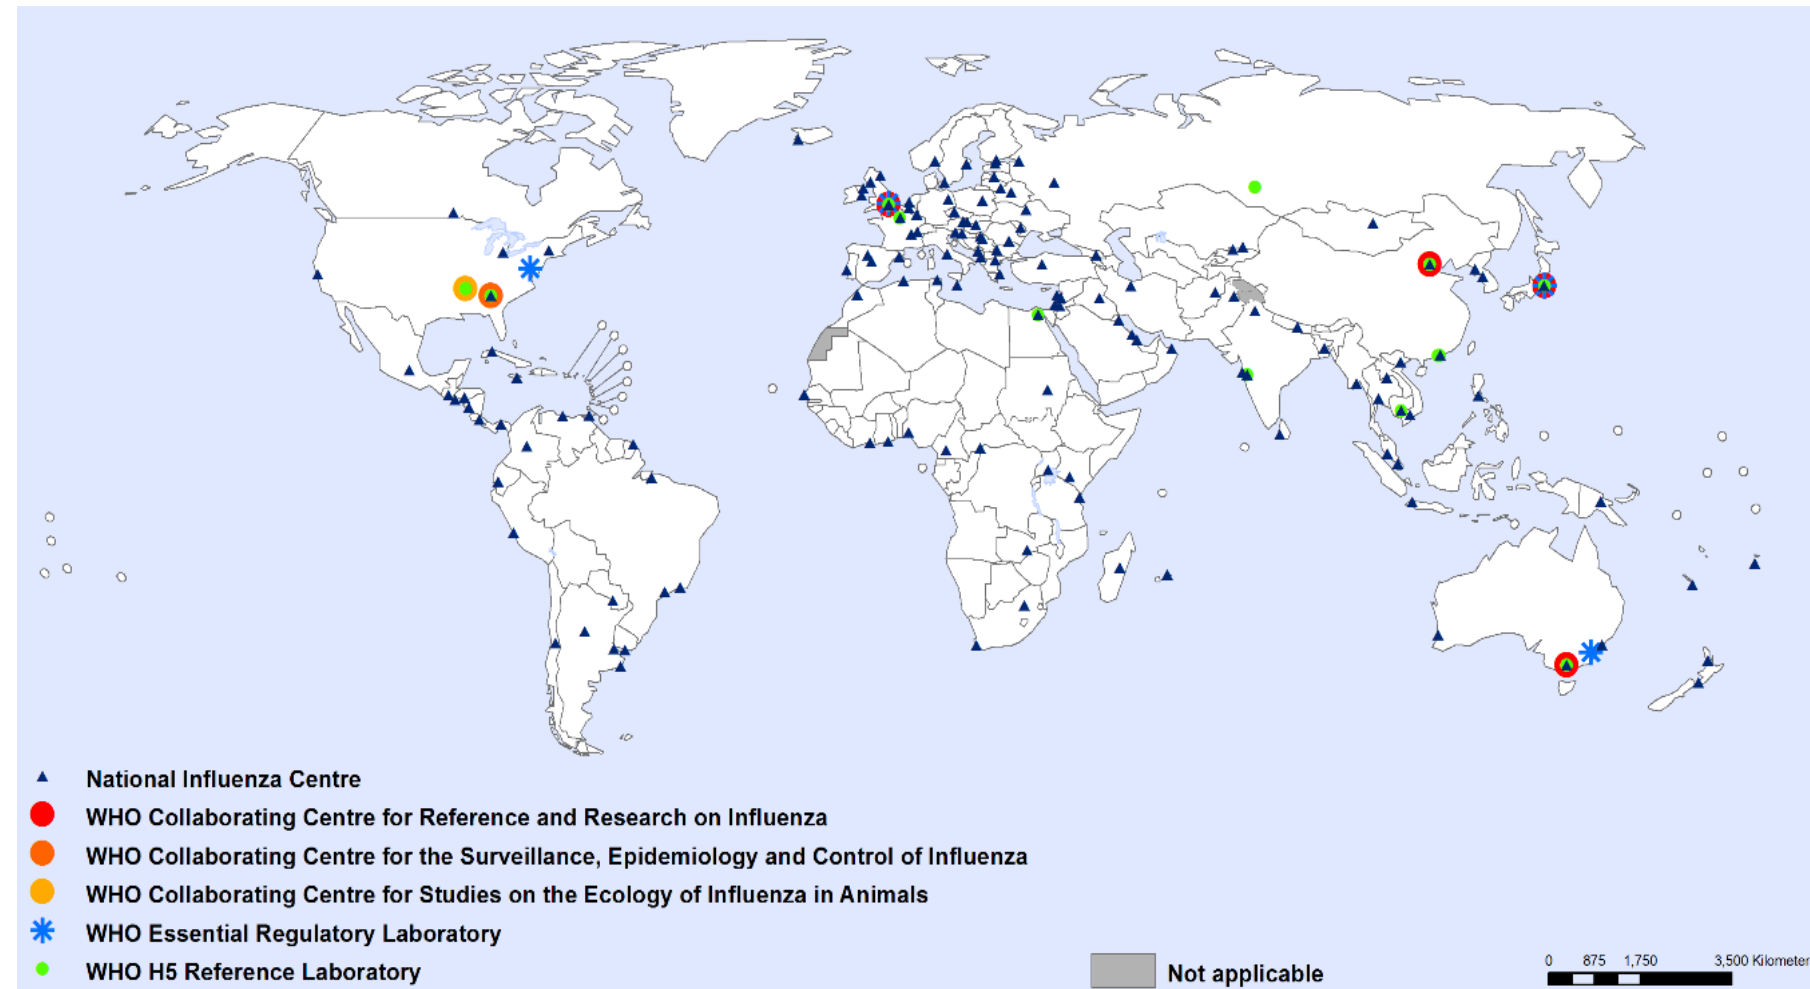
National Influenza Centre
WHO Collaborating Centre for Reference and Research on Influenza
WHO Collaborating Centre for the Surveillance, Epidemiology and Control of Influenza
WHO Collaborating Centre for Studies on the Ecology of Influenza in Animals
WHO Essential Regulatory Laboratory
WHO H5 Reference Laboratory

Not applicable

0 875 1,750 3,500 Kilometer